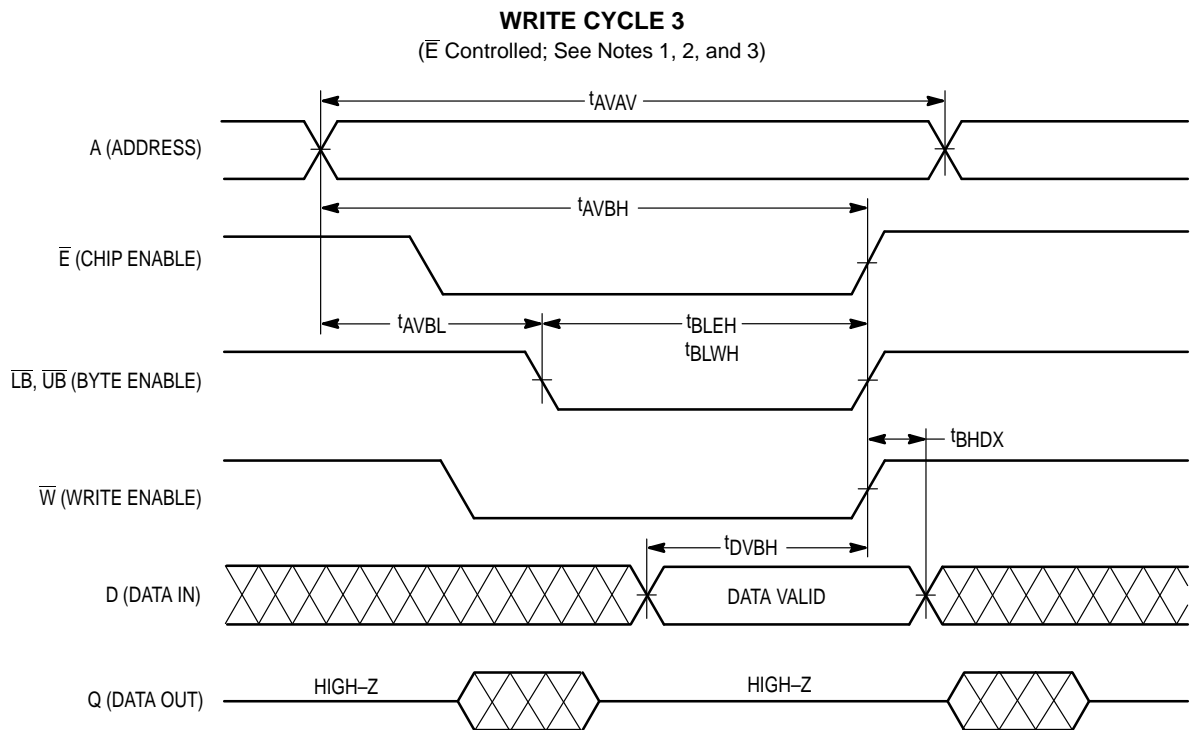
WRITE CYCLE 3

($\overline{E}$ Controlled; See Notes 1, 2, and 3)

$t_{AVAV}$

A (ADDRESS)

$t_{AVBH}$

$\overline{E}$ (CHIP ENABLE)

$t_{AVBL}$

$t_{BLEH}$

$t_{BLWH}$

$\overline{LB}$, $\overline{UB}$ (BYTE ENABLE)

$t_{BHDX}$

$\overline{W}$ (WRITE ENABLE)

$t_{DVBH}$

D (DATA IN)

DATA VALID

Q (DATA OUT)

HIGH–Z

HIGH–Z